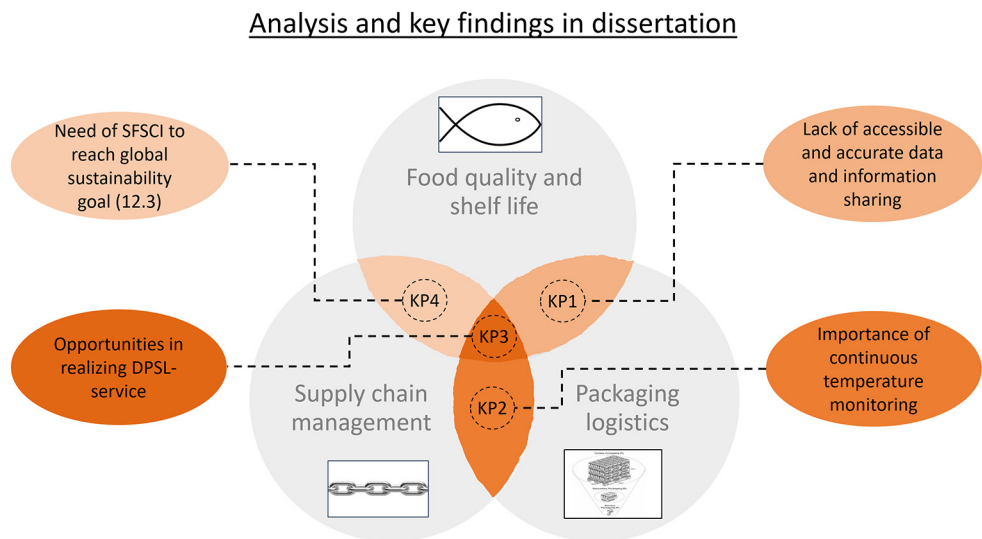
Analysis and key findings in dissertation

Need of SFSCI to reach global sustainability goal (12.3)

Food quality and shelf life

Lack of accessible and accurate data and information sharing

KP4

KP1

KP3

Opportunities in realizing DPSL-service

KP2

Importance of continuous temperature monitoring

Supply chain management

Packaging logistics

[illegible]